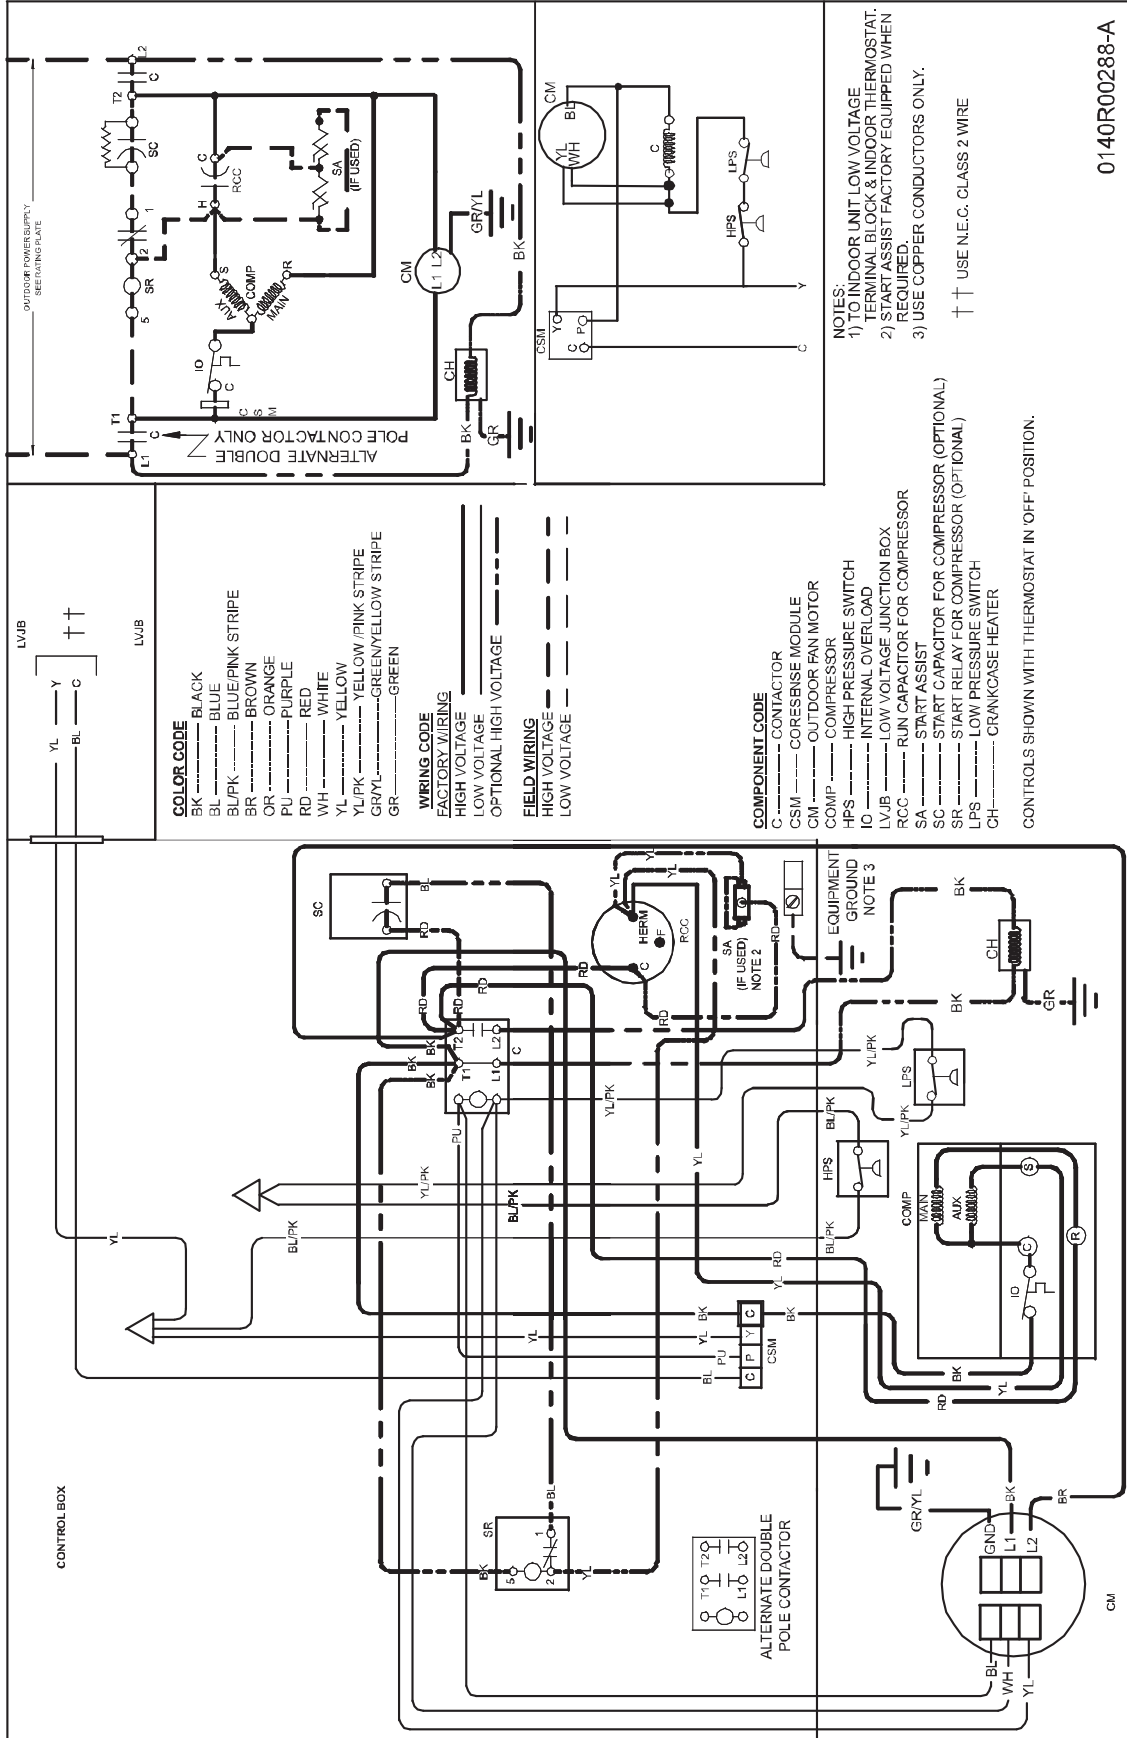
OUTDOOR POWER SUPPLY
SEE RATING PLATE

L2
C
T2
SC
C
H
RCC
SA
(IF USED)
1
2
SR
5
S
COMP
AUX
MAIN
R
CM
L1 L2
GR/YL
BK
IO
C
C
S
M
T1
C
L1
ALTERNATE DOUBLE POLE CONTACTOR ONLY
CH
BK
GR

CM
YL
WH
BL
C
LPS
HPS
CSM
Y
C
P
Y
C

NOTES:
1) TO INDOOR UNIT LOW VOLTAGE TERMINAL BLOCK & INDOOR THERMOSTAT.
2) START ASSIST FACTORY EQUIPPED WHEN REQUIRED.
3) USE COPPER CONDUCTORS ONLY.

† † USE N.E.C. CLASS 2 WIRE

0140R00288-A

LVJB
YL
Y
BL
C
† †
LVJB

COLOR CODE
BK ———— BLACK
BL ———— BLUE
BL/PK ——— BLUE/PINK STRIPE
BR ———— BROWN
OR ———— ORANGE
PU ———— PURPLE
RD ———— RED
WH ———— WHITE
YL ———— YELLOW
YL/PK ——— YELLOW /PINK STRIPE
GR/YL ——— GREEN/YELLOW STRIPE
GR ———— GREEN

WIRING CODE
FACTORY WIRING
HIGH VOLTAGE
LOW VOLTAGE
OPTIONAL HIGH VOLTAGE

FIELD WIRING
HIGH VOLTAGE
LOW VOLTAGE

COMPONENT CODE
C ———— CONTACTOR
CSM ——— CORESENSE MODULE
CM ———— OUTDOOR FAN MOTOR
COMP ——— COMPRESSOR
HPS ——— HIGH PRESSURE SWITCH
IO ———— INTERNAL OVERLOAD
LVJB ——— LOW VOLTAGE JUNCTION BOX
RCC ——— RUN CAPACITOR FOR COMPRESSOR
SA ———— START ASSIST
SC ———— START CAPACITOR FOR COMPRESSOR (OPTIONAL)
SR ———— START RELAY FOR COMPRESSOR (OPTIONAL)
LPS ——— LOW PRESSURE SWITCH
CH ———— CRANKCASE HEATER

CONTROLS SHOWN WITH THERMOSTAT IN 'OFF' POSITION.

CONTROL BOX
SC
BL
RD
RD
RD
RD
RD
YL
YL
HERM
F
C
RCC
SA
(IF USED)
NOTE 2
EQUIPMENT GROUND NOTE 3
BK
CH
BK
GR
T2
L2
C
T1
L1
BK
BK
BK
PU
YL/PK
YL/PK
YL
YL/PK
LPS
YL/PK
BL/PK
HPS
BL/PK
BL/PK
YL/PK
BL/PK
YL
BL/PK
COMP
MAIN
AUX
S
C
R
IO
RD
YL
BK
C
BK
YL
YL
C
P
Y
PU
BL
CSM
BK
YL
RD
SR
BL
BK
5
2
1
YL
ALTERNATE DOUBLE POLE CONTACTOR
T1
T2
L1
L2
GR/YL
GND
L1
L2
BK
BR
CM
BL
WH
YL